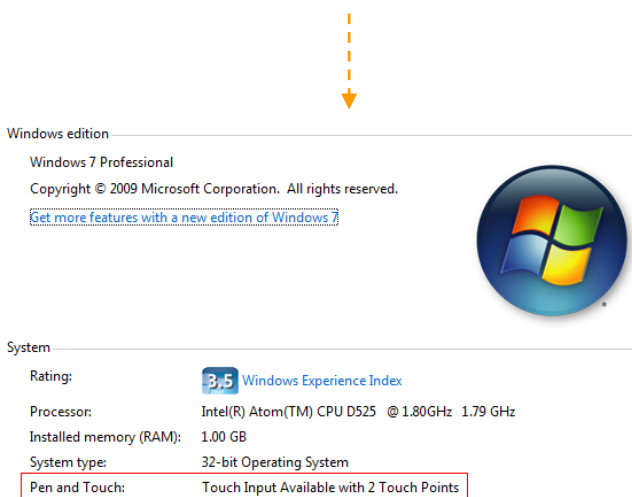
Windows edition

Windows 7 Professional

Copyright © 2009 Microsoft Corporation. All rights reserved.

Get more features with a new edition of Windows 7

System

| | |
|---|---|
| Rating: | 3.5 Windows Experience Index |
| Processor: | Intel(R) Atom(TM) CPU D525 @ 1.80GHz 1.79 GHz |
| Installed memory (RAM): | 1.00 GB |
| System type: | 32-bit Operating System |
| Pen and Touch: | Touch Input Available with 2 Touch Points |